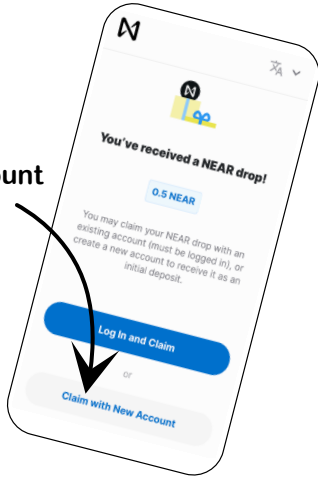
ount

You've received a NEAR drop!

0.5 NEAR

You may claim your NEAR drop with an existing account (must be logged in), or create a new account to receive it as an initial deposit.

Log In and Claim

or

Claim with New Account